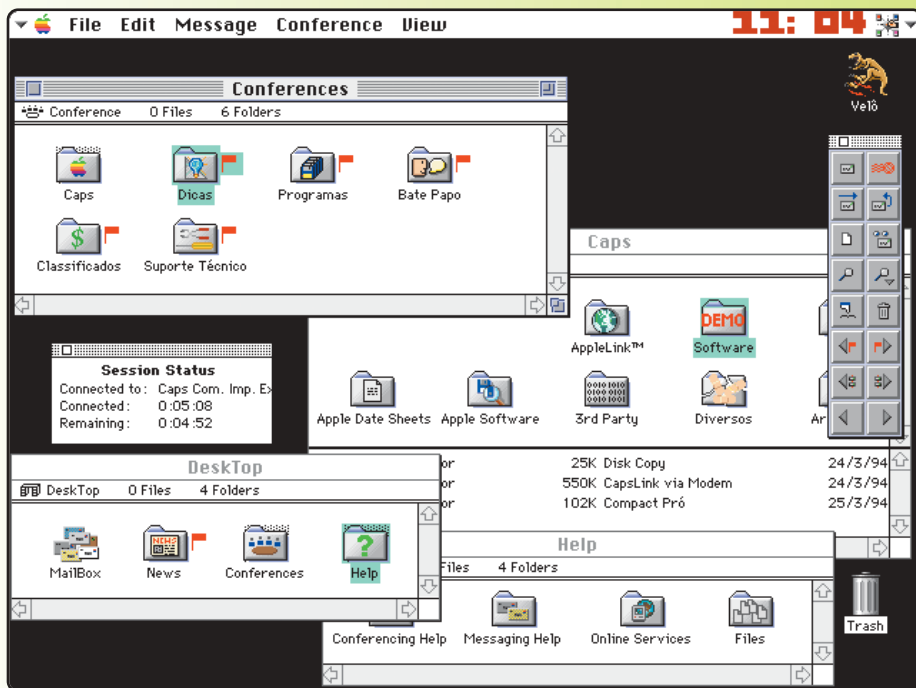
File Edit Message Conference View 11:04

Velô

Conferences

Conference 0 Files 6 Folders

Caps Dicas Programas Bate Papo

Classificados Suporte Técnico

Caps

AppleLink™ Software

Apple Date Sheets Apple Software 3rd Party Diversos Ar

DEMO

Session Status

Connected to: Caps Com. Imp. Ex

Connected: 0:05:08

Remaining: 0:04:52

or 25K Disk Copy 24/3/94

or 550K CapsLink via Modem 24/3/94

or 102K Compact Pró 25/3/94

DeskTop

DeskTop 0 Files 4 Folders

MailBox News Conferences Help

Help

Files 4 Folders

Conferencing Help Messaging Help Online Services Files

Trash